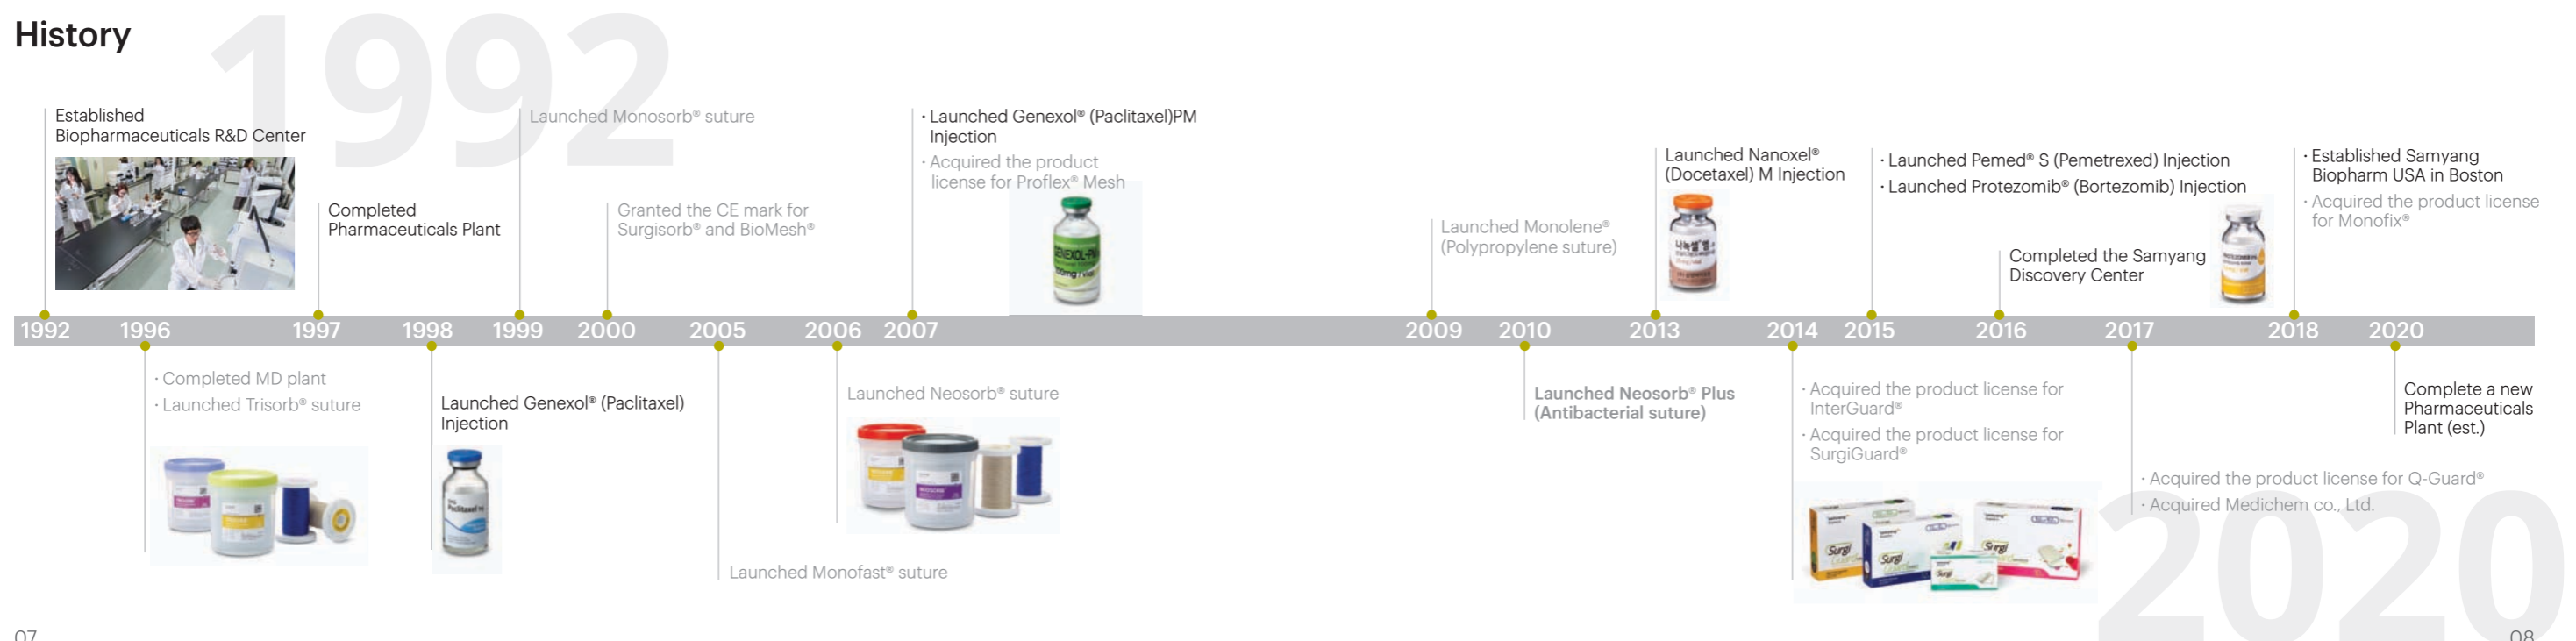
History

1992

Established Biopharmaceuticals R&D Center

Completed Pharmaceuticals Plant

Launched Monosorb® suture

Granted the CE mark for Surgisorb® and BioMesh®

· Launched Genexol® (Paclitaxel)PM Injection
· Acquired the product license for Proflex® Mesh

Launched Monolene® (Polypropylene suture)

Launched Nanoxel® (Docetaxel) M Injection

· Launched Pemed® S (Pemetrexed) Injection
· Launched Protezomib® (Bortezomib) Injection

Completed the Samyang Discovery Center

· Established Samyang Biopharm USA in Boston
· Acquired the product license for Monofix®

1992 1996 1997 1998 1999 2000 2005 2006 2007 2009 2010 2013 2014 2015 2016 2017 2018 2020

· Completed MD plant
· Launched Trisorb® suture

Launched Genexol® (Paclitaxel) Injection

Launched Monofast® suture

Launched Neosorb® suture

Launched Neosorb® Plus (Antibacterial suture)

· Acquired the product license for InterGuard®
· Acquired the product license for SurgiGuard®

· Acquired the product license for Q-Guard®
· Acquired Medichem co., Ltd.

Complete a new Pharmaceuticals Plant (est.)

2020

07

08